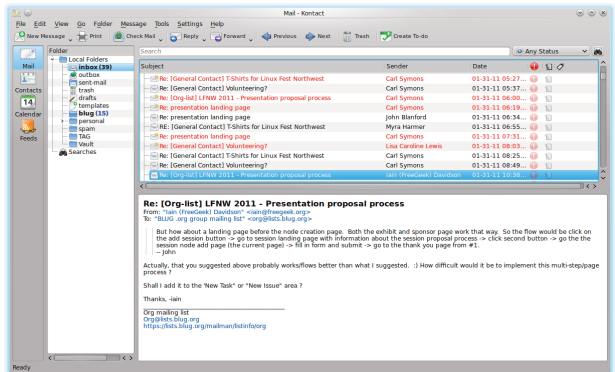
Mail - Kontact

File Edit View Go Folder Message Tools Settings Help

New Message Print Check Mail Reply Forward Previous Next Trash Create To-do

Folder
Local Folders
inbox (39)
outbox
sent-mail
trash
drafts
templates
blug (15)
personal
spam
TAG
Vault
Searches

Mail
Contacts
Calendar
Feeds

Search
Any Status

| Subject | Sender | Date |
|---|---|---|
| Re: [General Contact] T-Shirts for Linux Fest Northwest | Carl Symons | 01-31-11 05:27... |
| Re: [General Contact] Volunteering? | Carl Symons | 01-31-11 05:37... |
| Re: [Org-list] LFNW 2011 - Presentation proposal process | Carl Symons | 01-31-11 06:00... |
| Re: presentation landing page | Carl Symons | 01-31-11 06:19... |
| Re: presentation landing page | John Blanford | 01-31-11 06:34... |
| RE: [General Contact] T-Shirts for Linux Fest Northwest | Myra Harmer | 01-31-11 06:55... |
| Re: presentation landing page | Carl Symons | 01-31-11 07:31... |
| Re: [General Contact] Volunteering? | Lisa Caroline Lewis | 01-31-11 07:59... |
| Re: [General Contact] T-Shirts for Linux Fest Northwest | Carl Symons | 01-31-11 08:25... |
| Re: [General Contact] Volunteering? | Carl Symons | 01-31-11 08:49... |
| Re: [Org-list] LFNW 2011 - Presentation proposal process | iain (FreeGeek) Davidson | 01-31-11 10:38... |

Re: [Org-list] LFNW 2011 - Presentation proposal process
From: "iain (FreeGeek) Davidson" <iain@freegeek.org>
To: "BLUG .org group mailing list" <org@lists.blug.org>

But how about a landing page before the node creation page. Both the exhibit and sponsor page work that way. So the flow would be click on the add session button -> go to session landing page with information about the session proposal process -> click second button -> go the the session node add page (the current page) -> fill in form and submit -> go to the thank you page from #1.
-- John

Actually, that you suggested above probably works/flows better than what I suggested. :) How difficult would it be to implement this multi-step/page process ?

Shall I add it to the 'New Task" or "New Issue" area ?

Thanks, -iain

Org mailing list
Org@lists.blug.org
https://lists.blug.org/mailman/listinfo/org

Ready